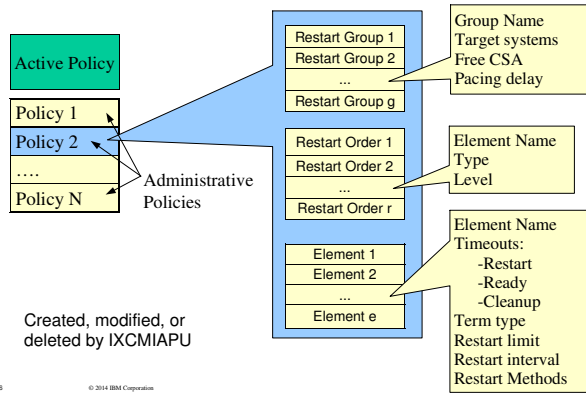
Active Policy

Policy 1
Policy 2
….
Policy N

Administrative Policies

Restart Group 1
Restart Group 2
...
Restart Group g

Group Name
Target systems
Free CSA
Pacing delay

Restart Order 1
Restart Order 2
...
Restart Order r

Element Name
Type
Level

Element 1
Element 2
...
Element e

Element Name
Timeouts:
-Restart
-Ready
-Cleanup
Term type
Restart limit
Restart interval
Restart Methods

Created, modified, or deleted by IXCMIAPU

8

© 2014 IBM Corporation